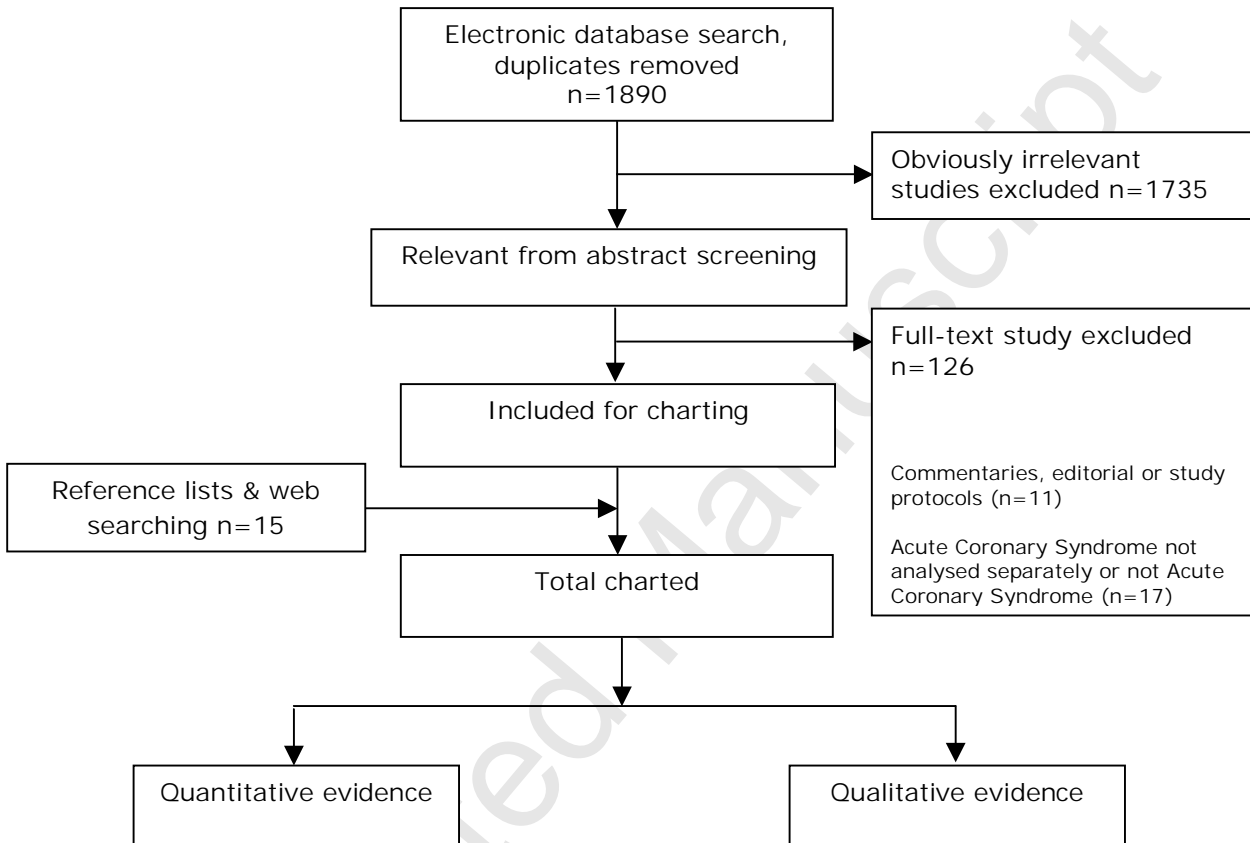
Electronic database search, duplicates removed n=1890

Obviously irrelevant studies excluded n=1735

Relevant from abstract screening

Full-text study excluded n=126

Included for charting

Commentaries, editorial or study protocols (n=11)

Acute Coronary Syndrome not analysed separately or not Acute Coronary Syndrome (n=17)

Reference lists & web searching n=15

Total charted

Quantitative evidence

Qualitative evidence

Accepted Manuscript